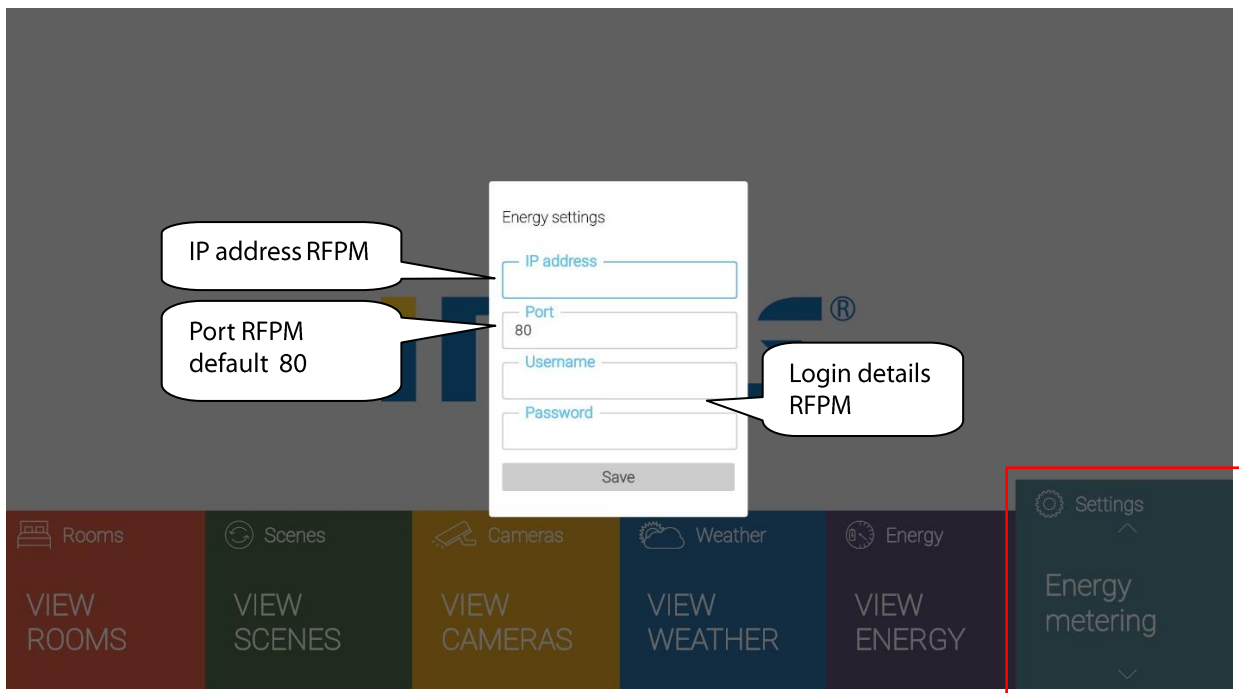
Energy settings

IP address RFPM

IP address

Port RFPM default 80

Port
80

Username

Login details RFPM

Password

Save

®

Rooms
VIEW ROOMS

Scenes
VIEW SCENES

Cameras
VIEW CAMERAS

Weather
VIEW WEATHER

Energy
VIEW ENERGY

Settings
Energy metering